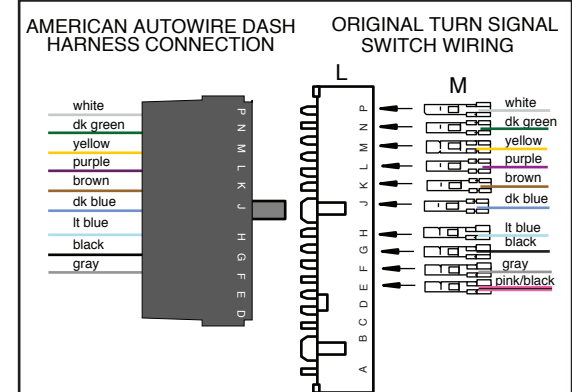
AMERICAN AUTOWIRE DASH HARNESS CONNECTION

ORIGINAL TURN SIGNAL SWITCH WIRING

L

M

white
dk green
yellow
purple
brown
dk blue
lt blue
black
gray

P N M L K J H G F E D

P N M L K J H G F E D C B A

white
dk green
yellow
purple
brown
dk blue
lt blue
black
gray
pink/black